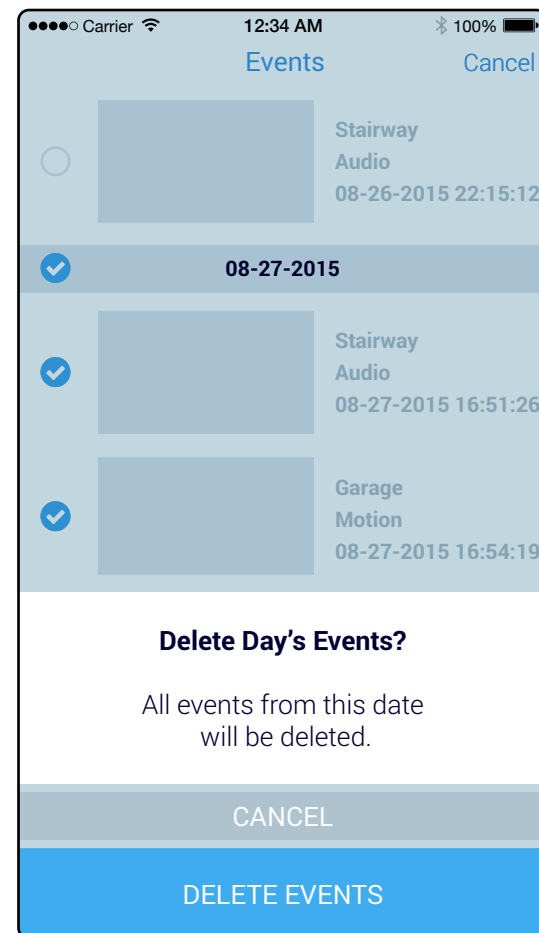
●●●●○ Carrier 12:34 AM 100%

Events Cancel

Stairway
Audio
08-26-2015 22:15:12

08-27-2015

Stairway
Audio
08-27-2015 16:51:26

Garage
Motion
08-27-2015 16:54:19

Delete Day’s Events?

All events from this date will be deleted.

CANCEL

DELETE EVENTS